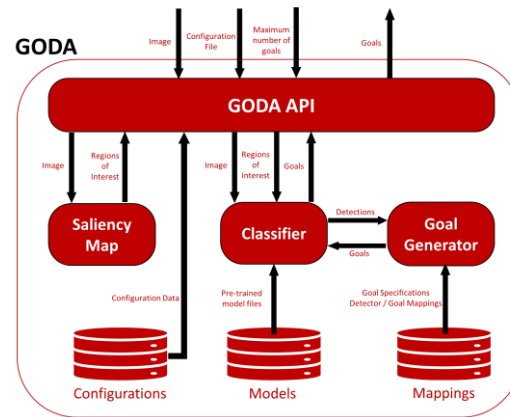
GODA

Image

Configuration File

Maximum number of goals

Goals

GODA API

Image

Regions of Interest

Image

Regions of Interest

Goals

Saliency Map

Classifier

Detections

Goal Generator

Goals

Configuration Data

Pre-trained model files

Goal Specifications Detector / Goal Mappings

Configurations

Models

Mappings